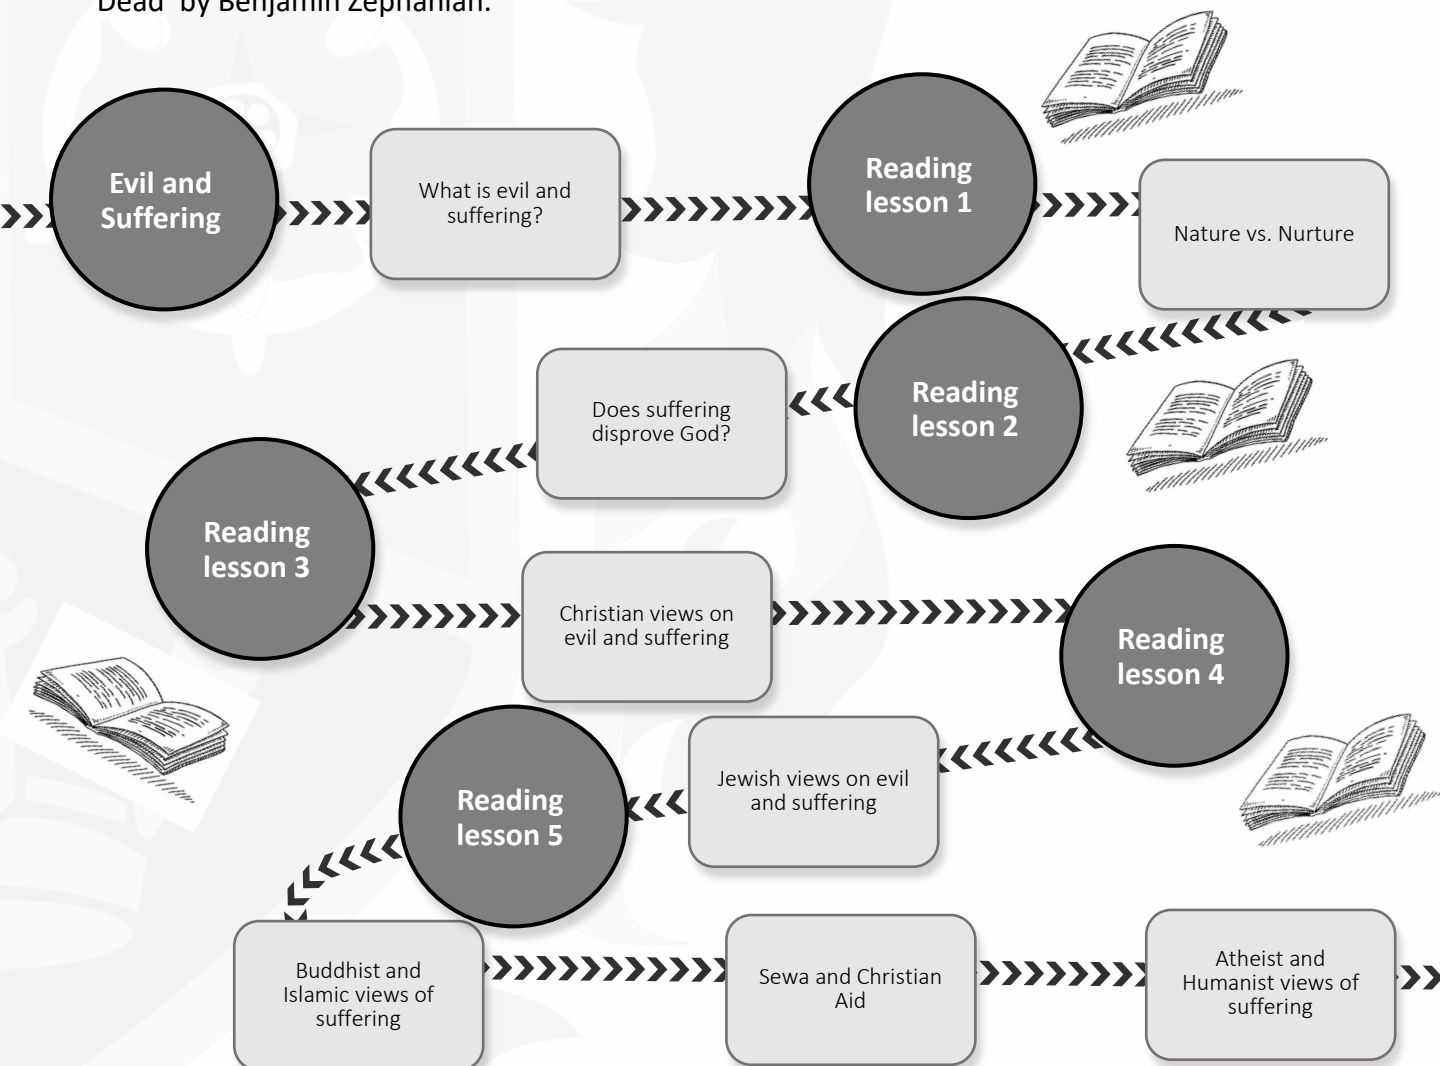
Dead' by Benjamin Zephaniah.

Evil and Suffering

What is evil and suffering?

Reading lesson 1

Nature vs. Nurture

Reading lesson 2

Does suffering disprove God?

Reading lesson 3

Christian views on evil and suffering

Reading lesson 4

Jewish views on evil and suffering

Reading lesson 5

Buddhist and Islamic views of suffering

Sewa and Christian Aid

Atheist and Humanist views of suffering